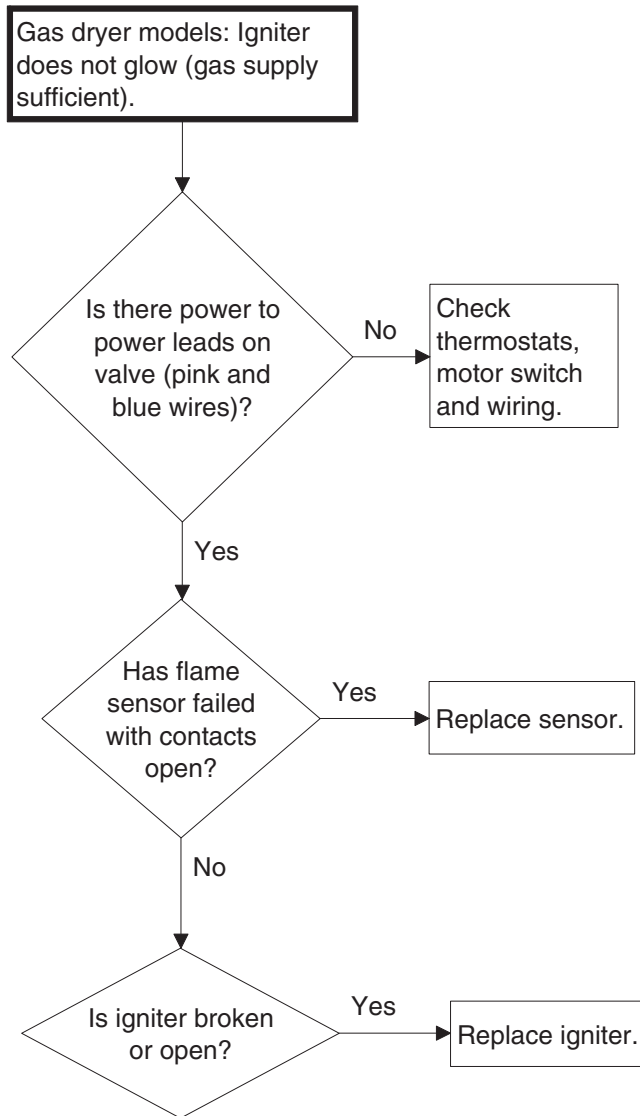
Gas dryer models: Igniter does not glow (gas supply sufficient).

Is there power to power leads on valve (pink and blue wires)?

No

Check thermostats, motor switch and wiring.

Yes

Has flame sensor failed with contacts open?

Yes

Replace sensor.

No

Is igniter broken or open?

Yes

Replace igniter.